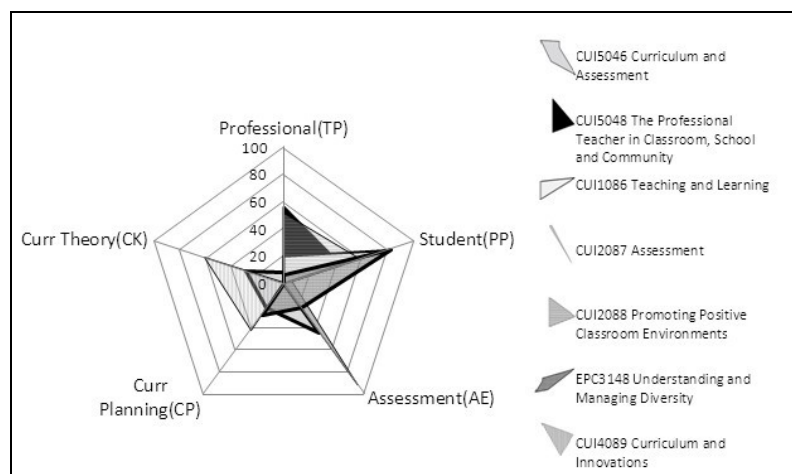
Professional(TP)

100

80

60

40

20

0

Student(PP)

Assessment(AE)

Curr Planning(CP)

Curr Theory(CK)

CUI5046 Curriculum and Assessment

CUI5048 The Professional Teacher in Classroom, School and Community

CUI1086 Teaching and Learning

CUI2087 Assessment

CUI2088 Promoting Positive Classroom Environments

EPC3148 Understanding and Managing Diversity

CUI4089 Curriculum and Innovations